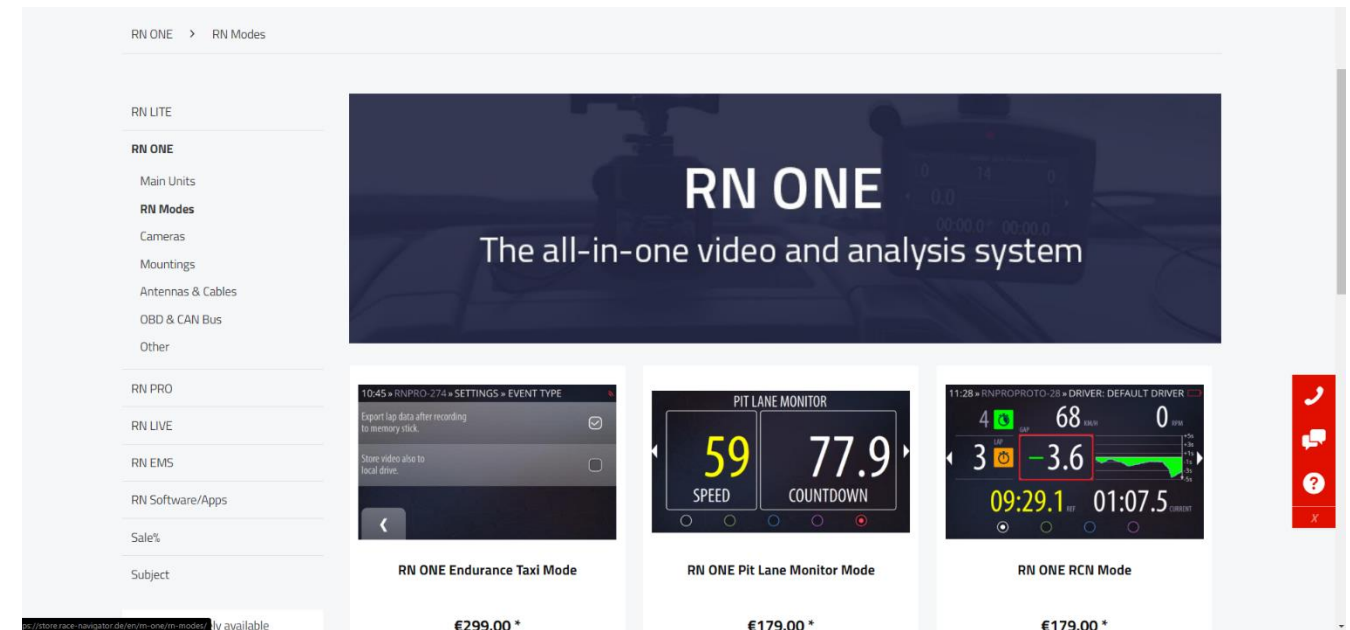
RN ONE > RN Modes

RN LITE

RN ONE

Main Units

RN Modes

Cameras

Mountings

Antennas & Cables

OBD & CAN Bus

Other

RN PRO

RN LIVE

RN EMS

RN Software/Apps

Sale%

Subject

RN ONE

The all-in-one video and analysis system

10:45 » RNPRO-274 » SETTINGS » EVENT TYPE

Export lap data after recording to memory stick.

Store video also to local drive.

PIT LANE MONITOR

59 SPEED

77.9 COUNTDOWN

11:28 » RNPROPROTO-28 » DRIVER: DEFAULT DRIVER

4 68 KM/H 0 RPM

3 −3.6

09:29.1 REF 01:07.5 CURRENT

RN ONE Endurance Taxi Mode

€299.00 *

RN ONE Pit Lane Monitor Mode

€179.00 *

RN ONE RCN Mode

€179.00 *

ps://store.race-navigator.de/en/rn-one/rn-modes/ ly available

X